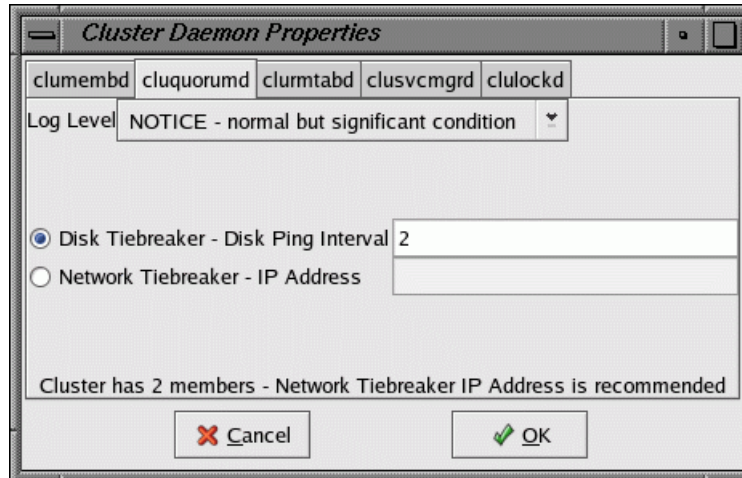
Cluster Daemon Properties

clumembd | cluquorumd | clurmtabd | clusvcmgrd | clulockd

Log Level NOTICE - normal but significant condition

Disk Tiebreaker - Disk Ping Interval 2
Network Tiebreaker - IP Address

Cluster has 2 members - Network Tiebreaker IP Address is recommended

Cancel
OK